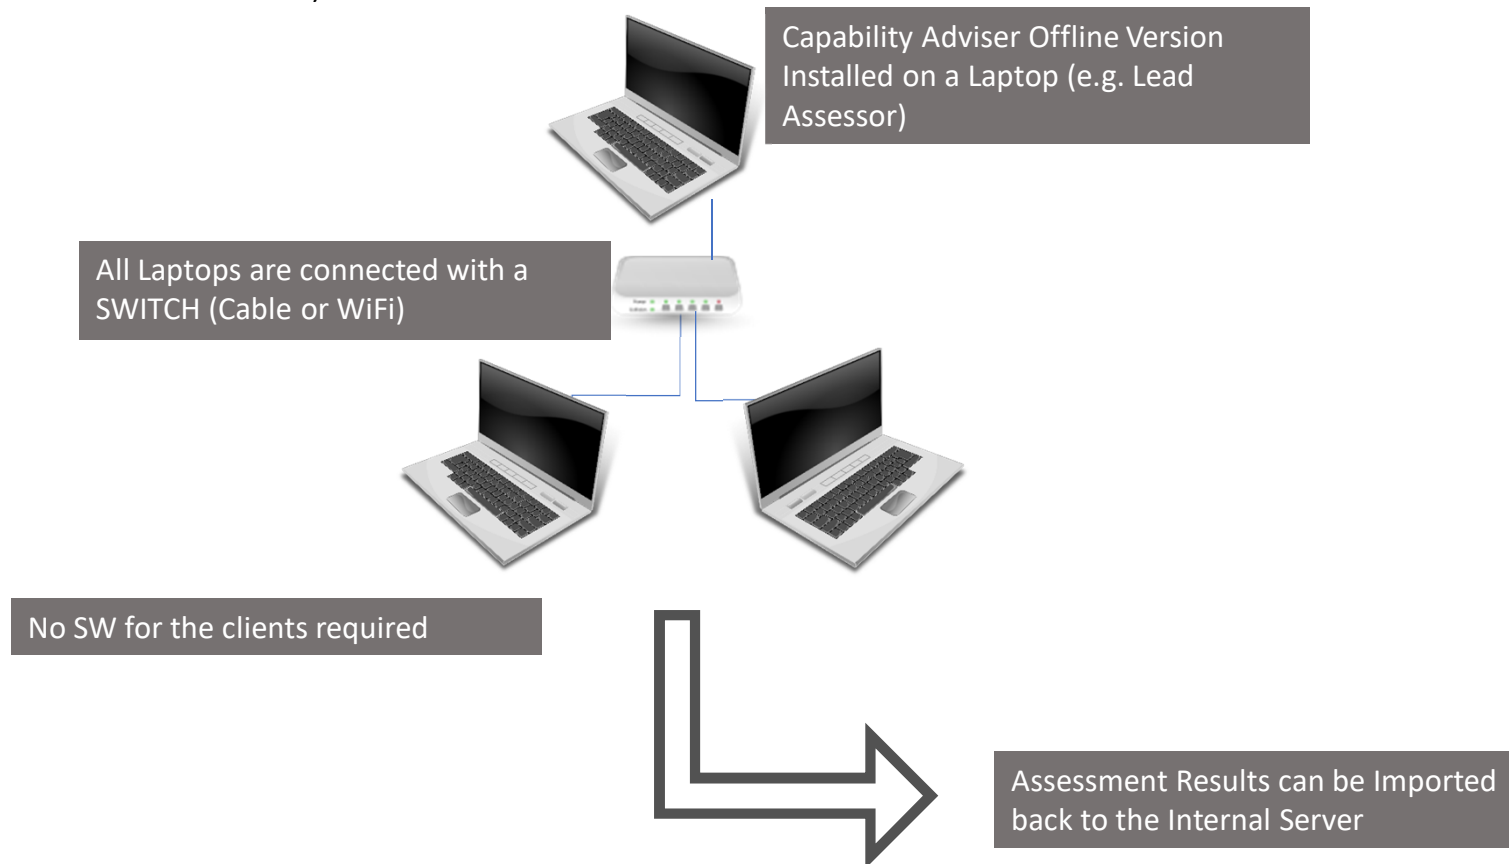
Capability Adviser Offline Version Installed on a Laptop (e.g. Lead Assessor)

All Laptops are connected with a SWITCH (Cable or WiFi)

No SW for the clients required

Assessment Results can be Imported back to the Internal Server